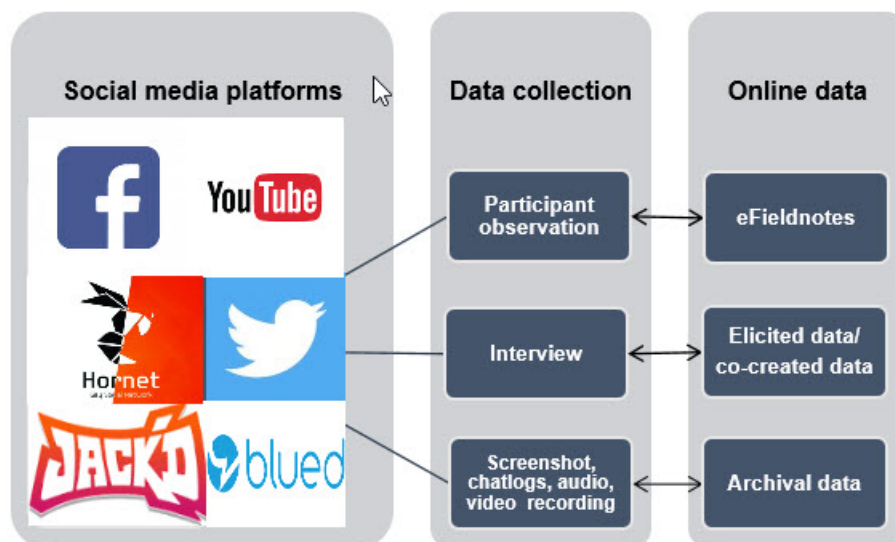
Social media platforms

f

YouTube

Hornet

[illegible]

JACK'D

blued

Data collection

Participant observation

Interview

Screenshot, chatlogs, audio, video recording

Online data

eFieldnotes

Elicited data/ co-created data

Archival data